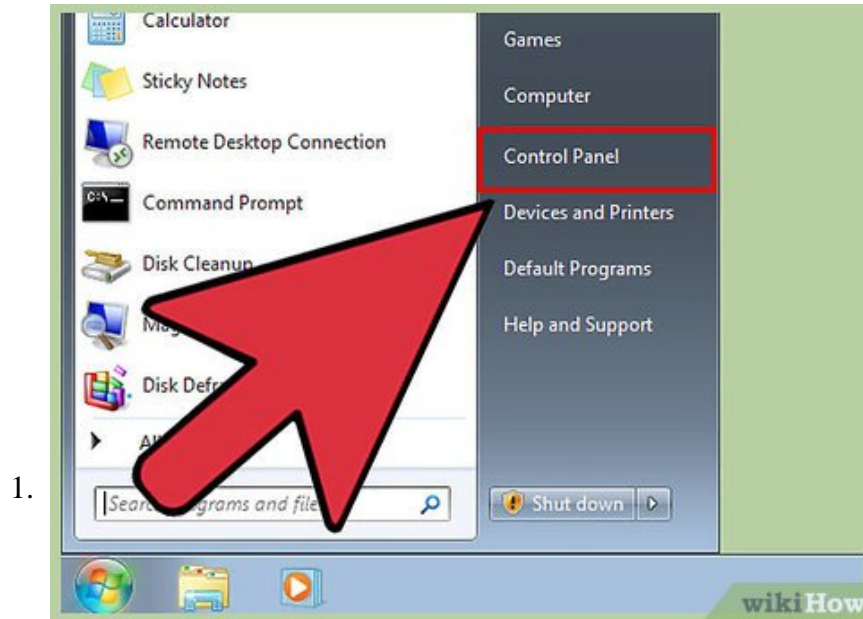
1.

Calculator

Sticky Notes

Remote Desktop Connection

Command Prompt

Disk Cleanup

Mag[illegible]

Disk Defr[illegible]

Al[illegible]

Searc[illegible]grams and file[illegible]

Games

Computer

Control Panel

Devices and Printers

Default Programs

Help and Support

Shut down

wikiHow